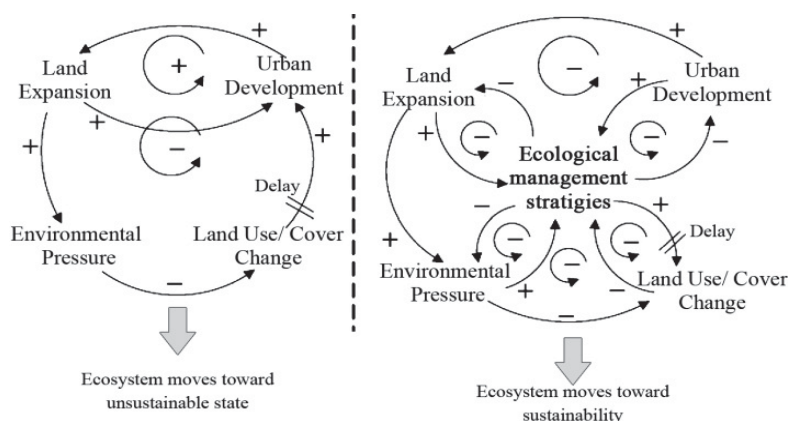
+

+

Land Expansion

Urban Development

+

−

+

+

Delay

Environmental Pressure

Land Use/ Cover Change

−

Ecosystem moves toward unsustainable state

+

−

Land Expansion

−

+

Urban Development

+

−

−

−

Ecological management stratigies

−

+

+

−

−

Delay

Environmental Pressure

−

+

−

Land Use/ Cover Change

−

Ecosystem moves toward sustainability